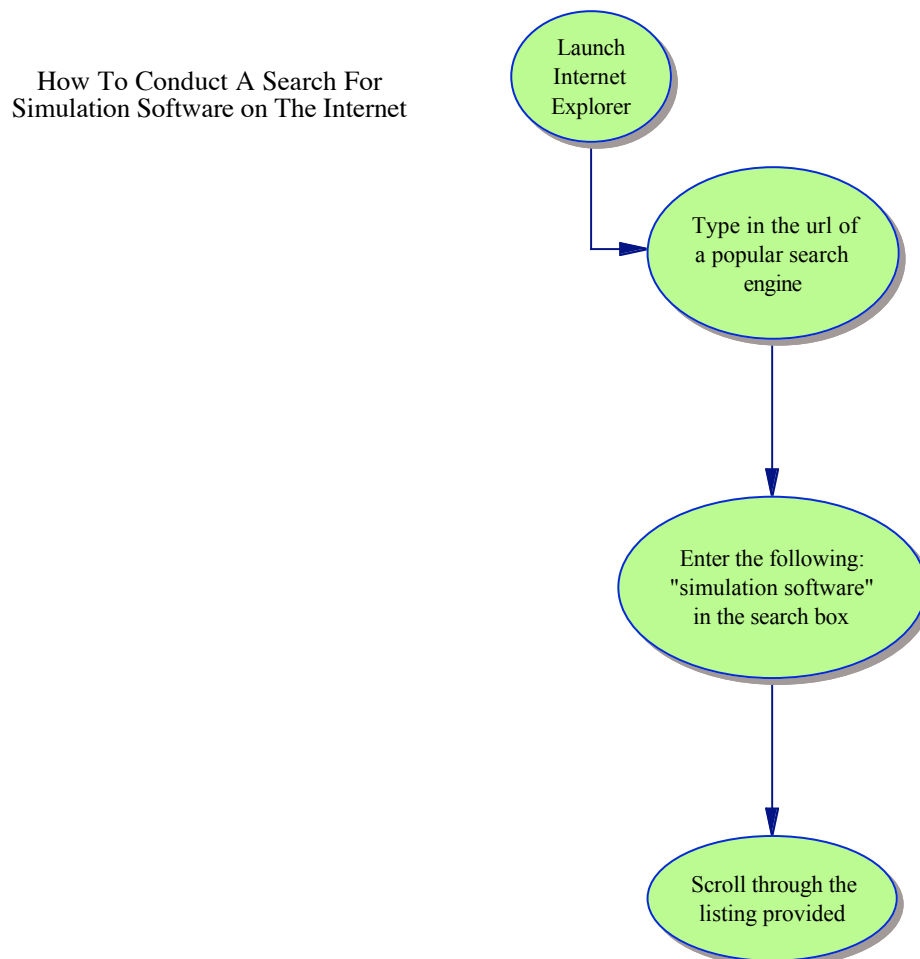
How To Conduct A Search For Simulation Software on The Internet

Launch Internet Explorer

Type in the url of a popular search engine

Enter the following: "simulation software" in the search box

Scroll through the listing provided